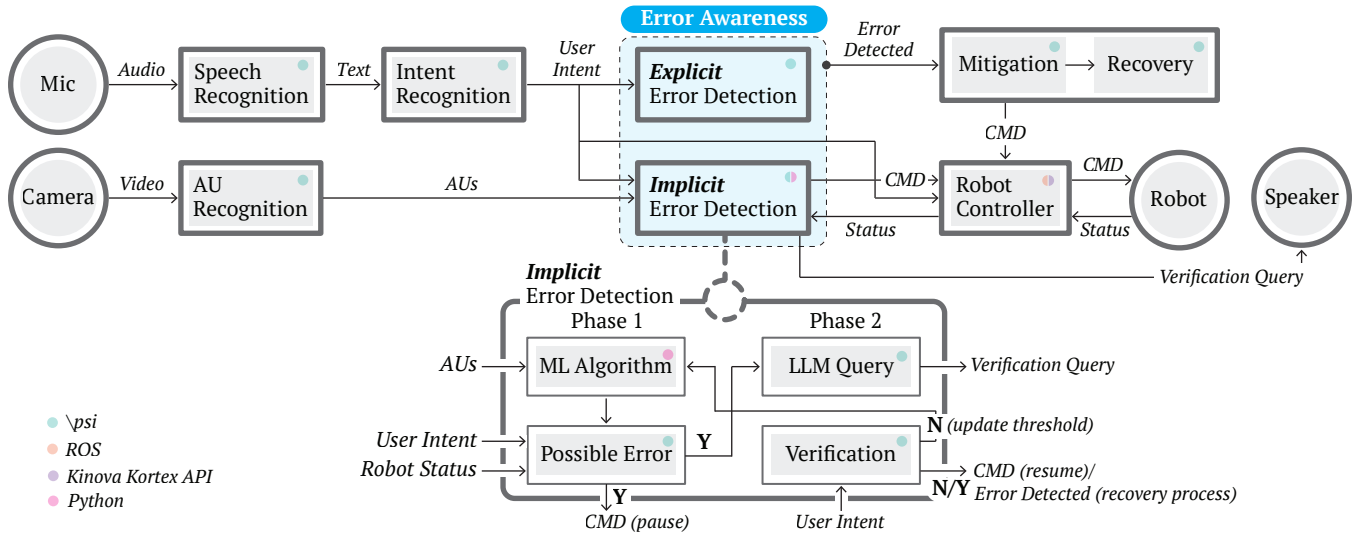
Error Awareness

Mic
Audio
Speech Recognition
Text
Intent Recognition
User Intent
***Explicit*** Error Detection
Error Detected
Mitigation
Recovery
CMD

Camera
Video
AU Recognition
AUs
***Implicit*** Error Detection
CMD
Robot Controller
CMD
Robot
Status
Status
Speaker
Verification Query

***Implicit*** Error Detection
Phase 1
Phase 2
AUs
ML Algorithm
LLM Query
Verification Query
N (update threshold)
User Intent
Robot Status
Possible Error
Y
Verification
CMD (resume)/
N/Y
Error Detected (recovery process)
Y
CMD (pause)
User Intent

\psi
ROS
Kinova Kortex API
Python